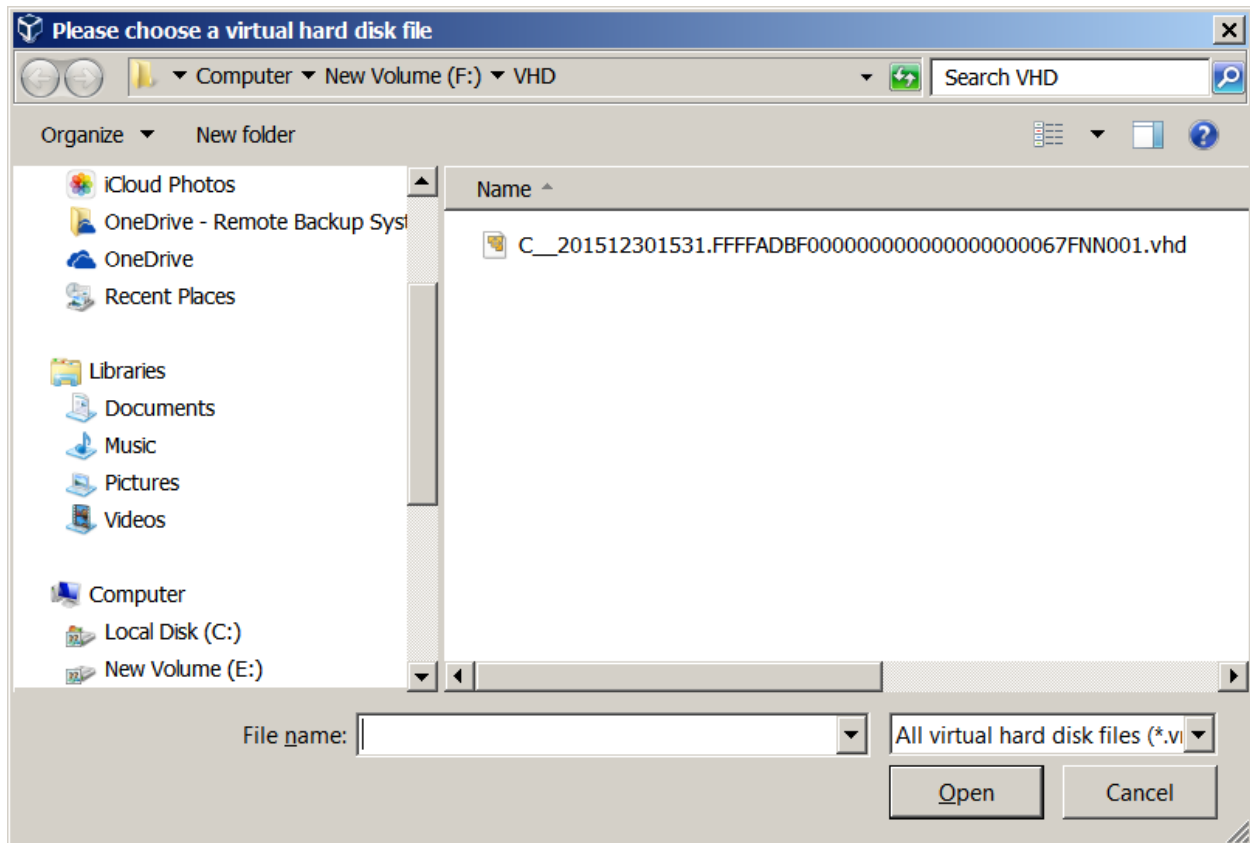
Please choose a virtual hard disk file

Computer ▸ New Volume (F:) ▸ VHD

Search VHD

Organize

New folder

iCloud Photos
OneDrive - Remote Backup Syst
OneDrive
Recent Places

Libraries
Documents
Music
Pictures
Videos

Computer
Local Disk (C:)
New Volume (E:)

Name

C__201512301531.FFFFADBF0000000000000000067FNN001.vhd

File name:

All virtual hard disk files (*.vi

Open

Cancel